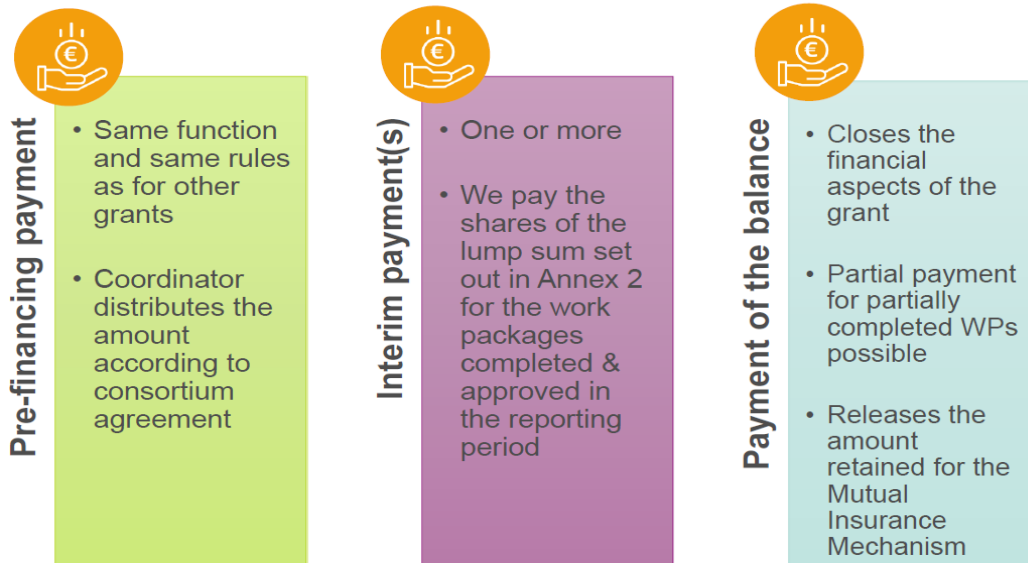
€

Pre-financing payment

• Same function and same rules as for other grants

• Coordinator distributes the amount according to consortium agreement

€

Interim payment(s)

• One or more

• We pay the shares of the lump sum set out in Annex 2 for the work packages completed & approved in the reporting period

€

Payment of the balance

• Closes the financial aspects of the grant

• Partial payment for partially completed WPs possible

• Releases the amount retained for the Mutual Insurance Mechanism